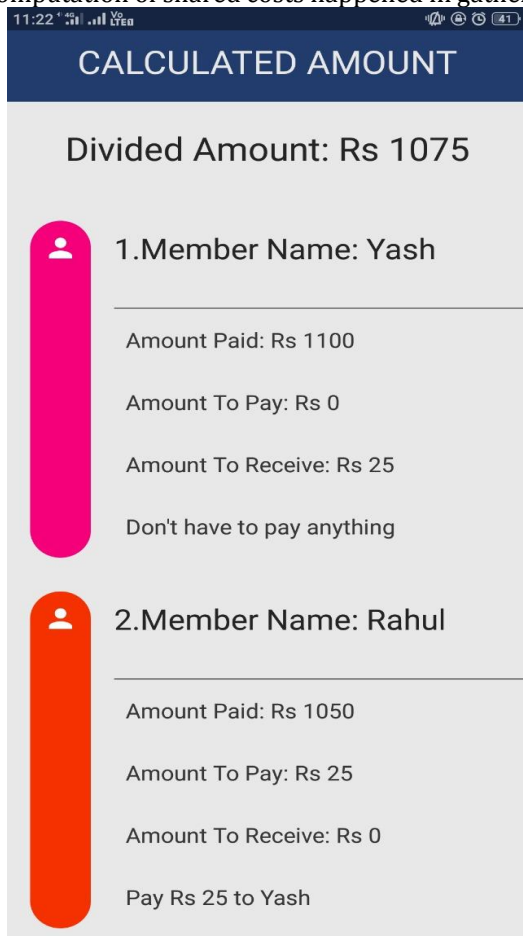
omputation of shared costs happened in gather

11:22 4G Vo LTE 41

CALCULATED AMOUNT

Divided Amount: Rs 1075

1.Member Name: Yash

Amount Paid: Rs 1100

Amount To Pay: Rs 0

Amount To Receive: Rs 25

Don't have to pay anything

2.Member Name: Rahul

Amount Paid: Rs 1050

Amount To Pay: Rs 25

Amount To Receive: Rs 0

Pay Rs 25 to Yash